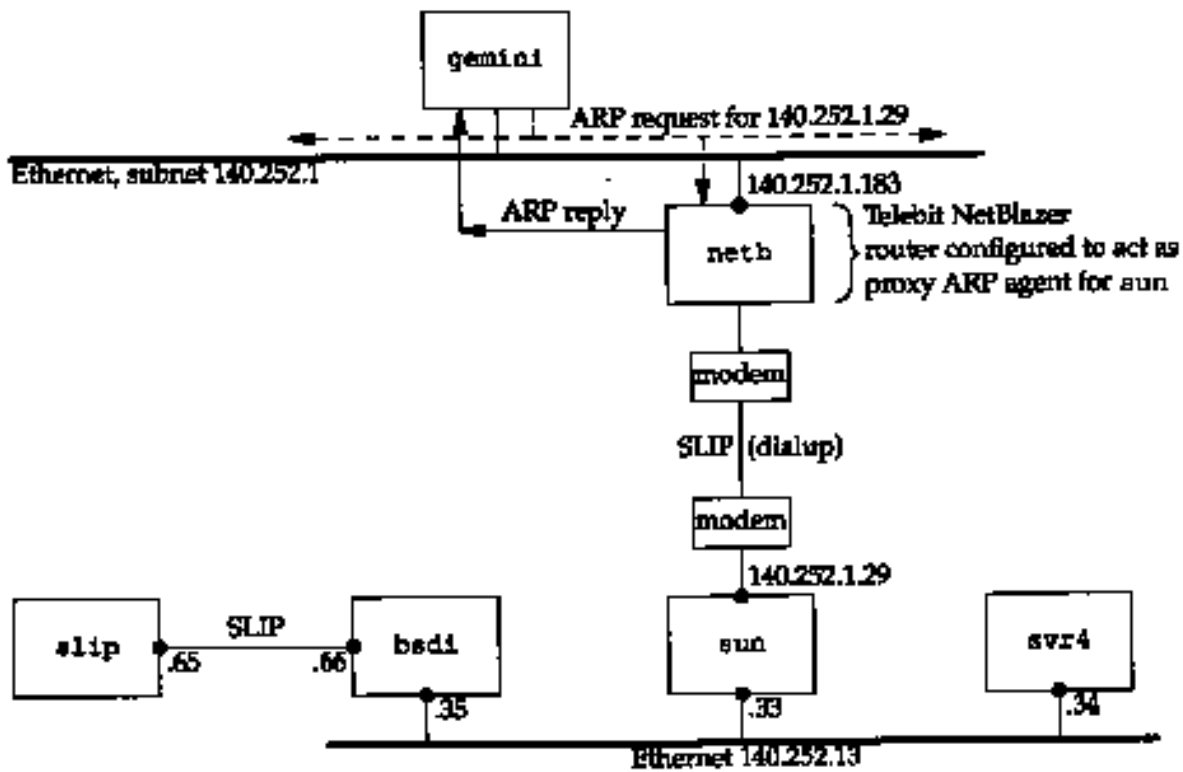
gemini

ARP request for 140.252.1.29

Ethernet, subnet 140.252.1

140.252.1.183

ARP reply

netb

Telebit NetBlazer router configured to act as proxy ARP agent for sun

modem

SLIP (dialup)

modem

140.252.1.29

slip

SLIP

.65

.66

bsdi

sun

svr4

.35

.33

.34

Ethernet 140.252.13